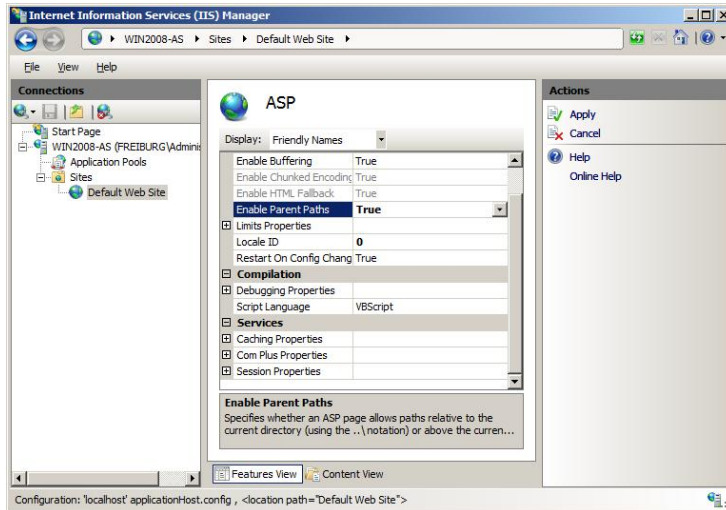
Internet Information Services (IIS) Manager

WIN2008-AS ▸ Sites ▸ Default Web Site ▸

File View Help

Connections

Start Page
WIN2008-AS (FREIBURG\Adminis
Application Pools
Sites
Default Web Site

ASP

Display: Friendly Names

| | |
|---|---|
| Enable Buffering | True |
| Enable Chunked Encoding | True |
| Enable HTML Fallback | True |
| Enable Parent Paths | True |
| Limits Properties | |
| Locale ID | 0 |
| Restart On Config Chang | True |
| Compilation | |
| Debugging Properties | |
| Script Language | VBScript |
| Services | |
| Caching Properties | |
| Com Plus Properties | |
| Session Properties | |

Enable Parent Paths
Specifies whether an ASP page allows paths relative to the current directory (using the ..\notation) or above the curren...

Features View Content View

Actions
Apply
Cancel
Help
Online Help

Configuration: 'localhost' applicationHost.config , <location path="Default Web Site">